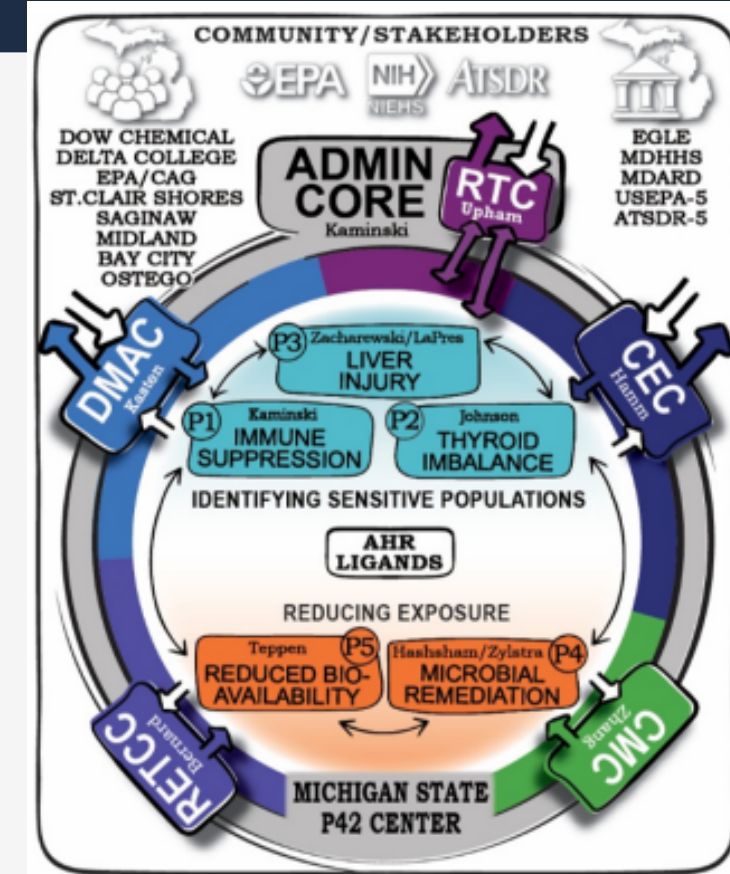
COMMUNITY/STAKEHOLDERS

EPA NIH NIEHS ATSDR

DOW CHEMICAL
DELTA COLLEGE
EPA/CAG
ST.CLAIR SHORES
SAGINAW
MIDLAND
BAY CITY
OSTEGO

EGLE
MDHHS
MDARD
USEPA-5
ATSDR-5

ADMIN CORE
Kaminski

RTC
Upham

DMAC
Kasten

CEC
Hamm

P3 Zacharewski/LaPres
LIVER INJURY

P1 Kaminski
IMMUNE SUPPRESSION

P2 Johnson
THYROID IMBALANCE

IDENTIFYING SENSITIVE POPULATIONS

AHR LIGANDS

REDUCING EXPOSURE

Teppen P5
REDUCED BIO-AVAILABILITY

Hashsham/Zylstra P4
MICROBIAL REMEDIATION

RETCC
Bernard

CMC
Zhang

MICHIGAN STATE
P42 CENTER